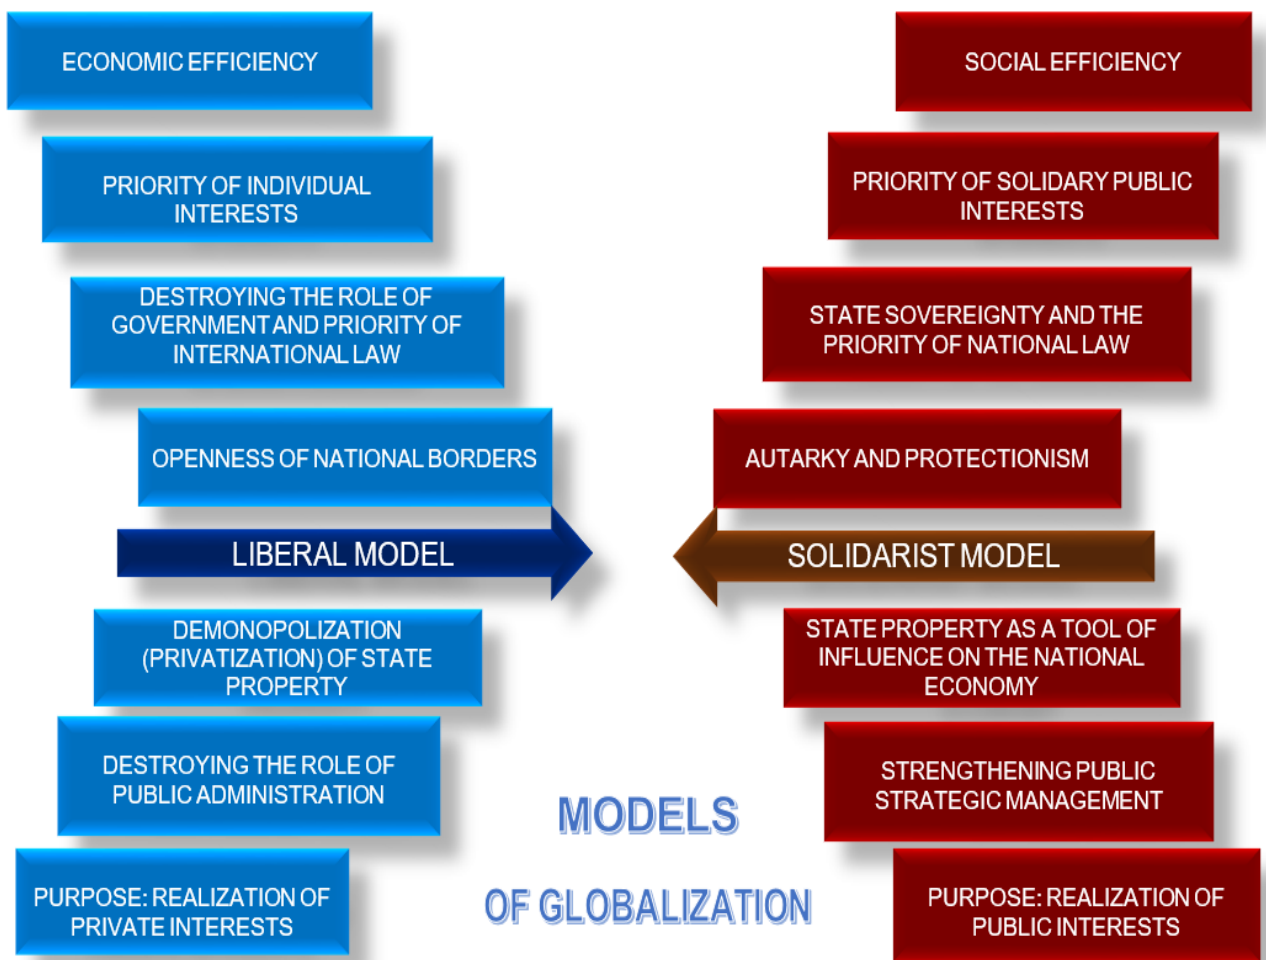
ECONOMIC EFFICIENCY

SOCIAL EFFICIENCY

PRIORITY OF INDIVIDUAL INTERESTS

PRIORITY OF SOLIDARY PUBLIC INTERESTS

DESTROYING THE ROLE OF GOVERNMENT AND PRIORITY OF INTERNATIONAL LAW

STATE SOVEREIGNTY AND THE PRIORITY OF NATIONAL LAW

OPENNESS OF NATIONAL BORDERS

AUTARKY AND PROTECTIONISM

LIBERAL MODEL

SOLIDARIST MODEL

DEMONOPOLIZATION (PRIVATIZATION) OF STATE PROPERTY

STATE PROPERTY AS A TOOL OF INFLUENCE ON THE NATIONAL ECONOMY

DESTROYING THE ROLE OF PUBLIC ADMINISTRATION

STRENGTHENING PUBLIC STRATEGIC MANAGEMENT

MODELS

OF GLOBALIZATION

PURPOSE: REALIZATION OF PRIVATE INTERESTS

PURPOSE: REALIZATION OF PUBLIC INTERESTS